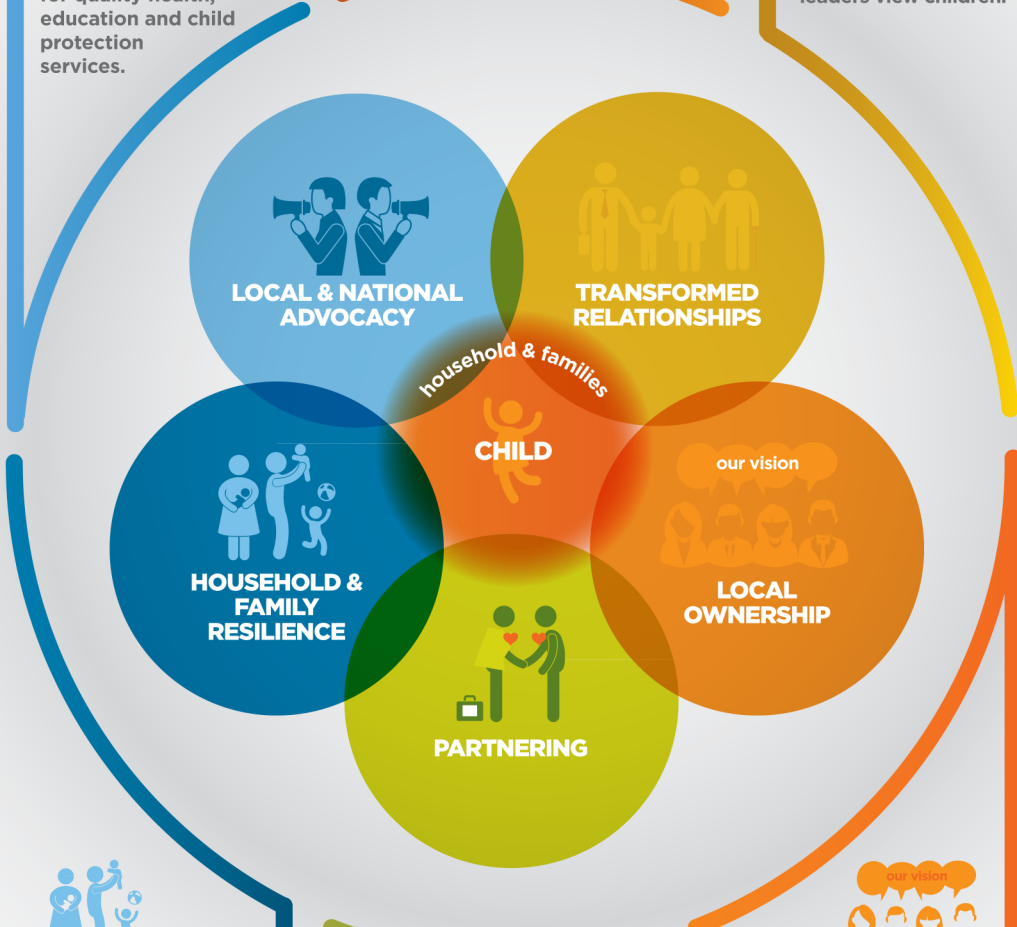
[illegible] education and child protection services.

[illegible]

LOCAL & NATIONAL ADVOCACY

TRANSFORMED RELATIONSHIPS

household & families

CHILD

our vision

HOUSEHOLD & FAMILY RESILIENCE

LOCAL OWNERSHIP

PARTNERING

our vision